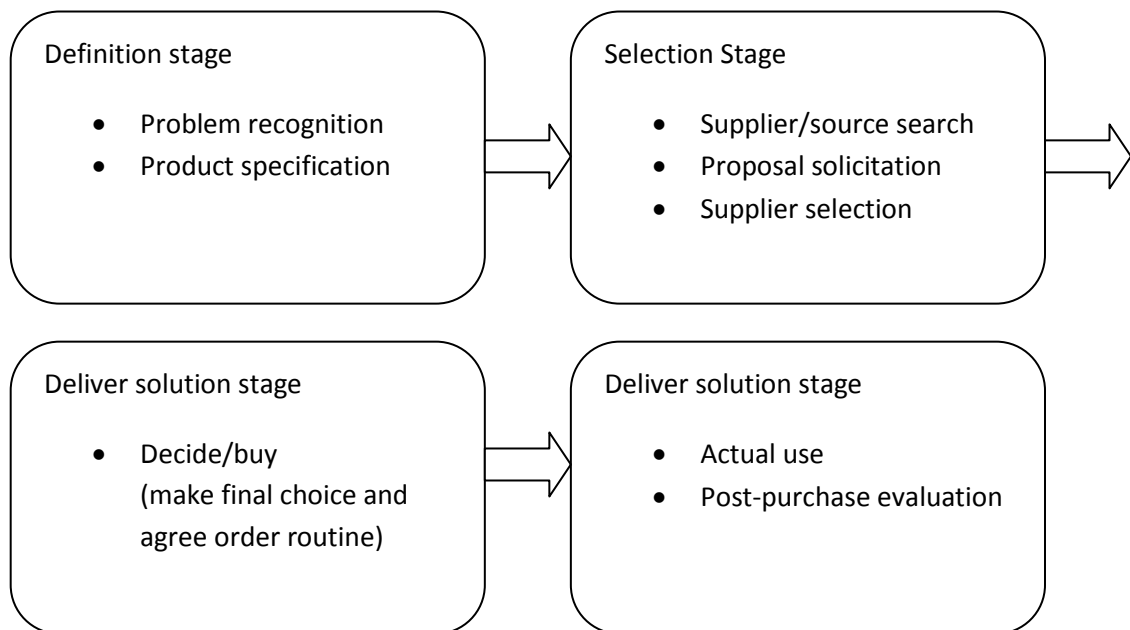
Definition stage

- Problem recognition
- Product specification

Selection Stage

- Supplier/source search
- Proposal solicitation
- Supplier selection

Deliver solution stage

- Decide/buy (make final choice and agree order routine)

Deliver solution stage

- Actual use
- Post-purchase evaluation